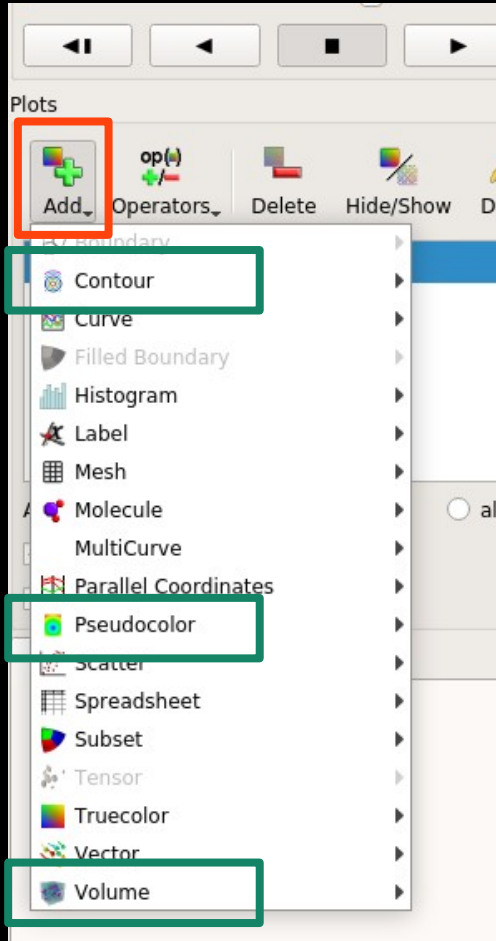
Plots

Add

op()

Operators

Delete

Hide/Show

D

Boundary

Contour

Curve

Filled Boundary

Histogram

Label

Mesh

Molecule

MultiCurve

Parallel Coordinates

Pseudocolor

Scatter

Spreadsheet

Subset

Tensor

Truecolor

Vector

Volume

A

al